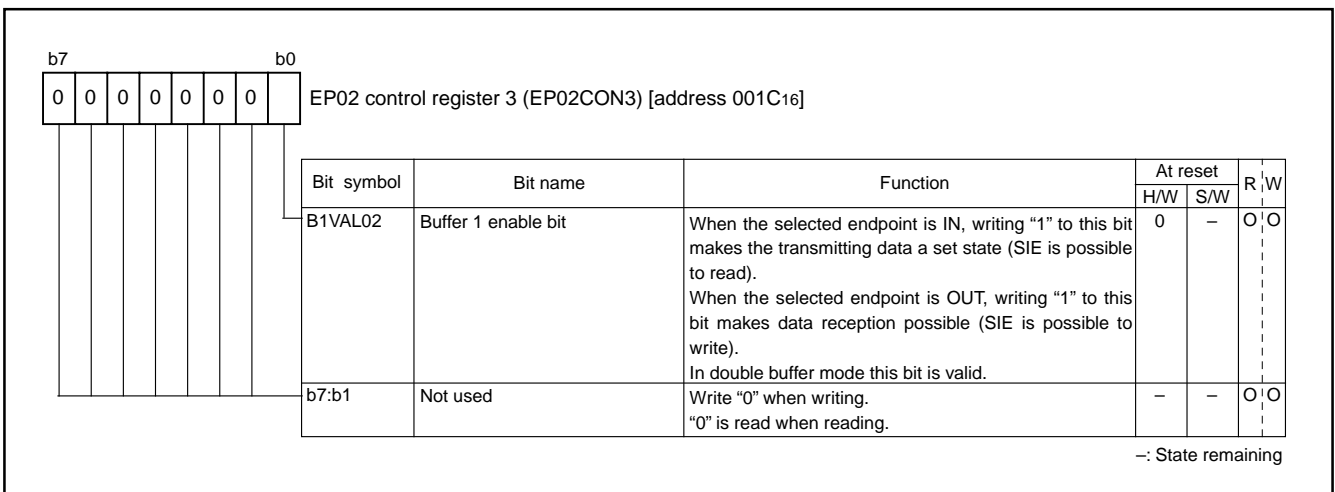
b7 b0

| 0 | 0 | 0 | 0 | 0 | 0 | 0 | |

EP02 control register 3 (EP02CON3) [address $001C_{16}$]

| Bit symbol | Bit name | Function | At reset H/W | At reset S/W | R | W |
|---|---|---|---|---|---|---|
| B1VAL02 | Buffer 1 enable bit | When the selected endpoint is IN, writing "1" to this bit makes the transmitting data a set state (SIE is possible to read). When the selected endpoint is OUT, writing "1" to this bit makes data reception possible (SIE is possible to write). In double buffer mode this bit is valid. | 0 | – | O | O |
| b7:b1 | Not used | Write "0" when writing. "0" is read when reading. | – | – | O | O |

–: State remaining